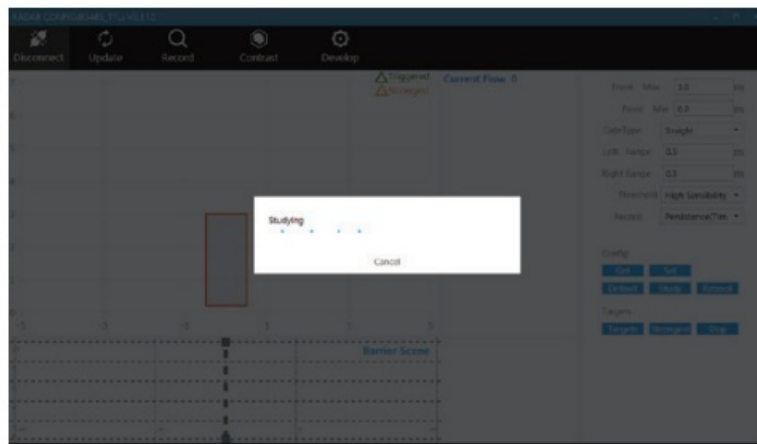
RADAR CONFIGURATION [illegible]

Disconnect
Update
Record
Contrast
Develop

Triggered
Strangers
Current Flow: 0

Enter Min 1.0 m
Front Min 0.0 m
GateType Straight
Left Range 0.5 m
Right Range 0.5 m
Threshold High Sensibility
Record Persistence(Tim

Config
Get
Set
Default
Study
Reboot

Targets
Targets
Strangers
Stop

Studying
Cancel

Barrier Scene